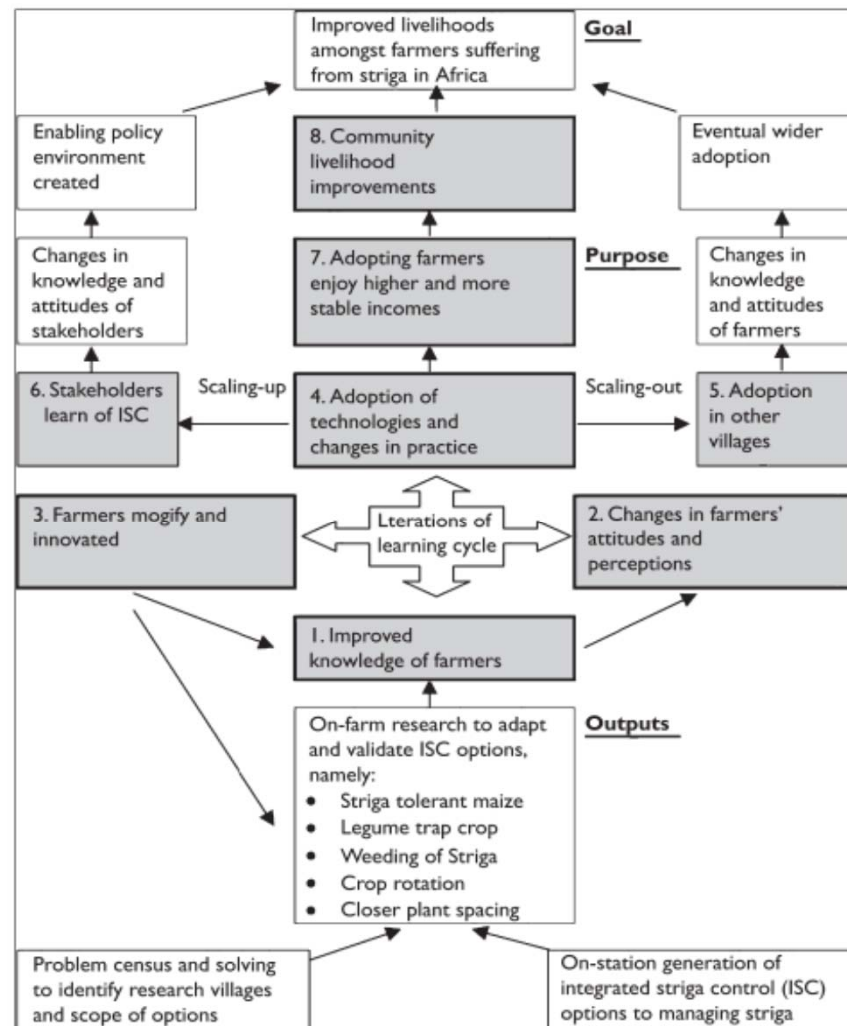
Improved livelihoods amongst farmers suffering from striga in Africa

Goal

Enabling policy environment created

8. Community livelihood improvements

Eventual wider adoption

Changes in knowledge and attitudes of stakeholders

7. Adopting farmers enjoy higher and more stable incomes

Purpose

Changes in knowledge and attitudes of farmers

6. Stakeholders learn of ISC

Scaling-up

4. Adoption of technologies and changes in practice

Scaling-out

5. Adoption in other villages

3. Farmers mogify and innovated

Lterations of learning cycle

2. Changes in farmers' attitudes and perceptions

1. Improved knowledge of farmers

On-farm research to adapt and validate ISC options, namely:
• Striga tolerant maize
• Legume trap crop
• Weeding of Striga
• Crop rotation
• Closer plant spacing

Outputs

Problem census and solving to identify research villages and scope of options

On-station generation of integrated striga control (ISC) options to managing striga